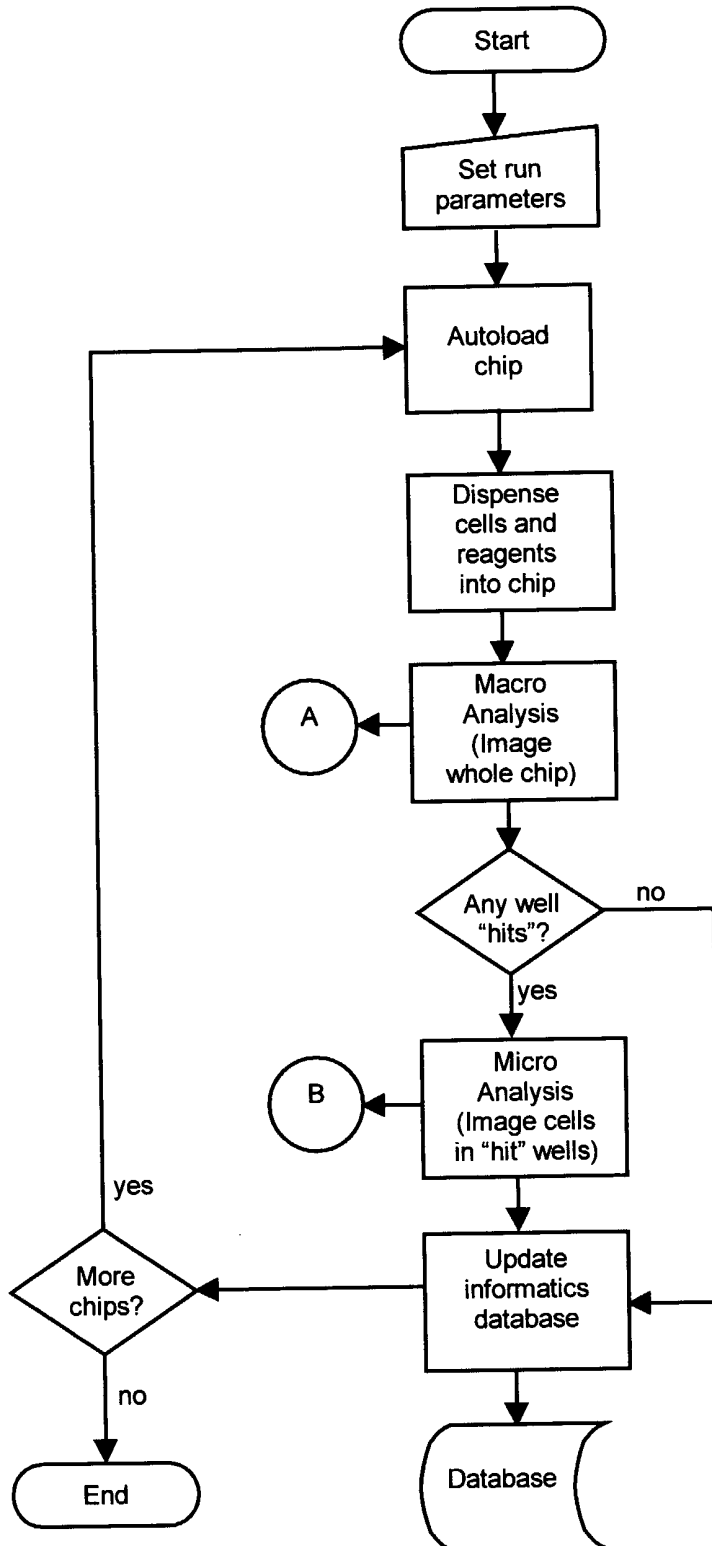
Start

Set run parameters

Autoload chip

Dispense cells and reagents into chip

A

Macro Analysis (Image whole chip)

Any well "hits"?

no

yes

B

Micro Analysis (Image cells in "hit" wells)

yes

More chips?

Update informatics database

no

End

Database